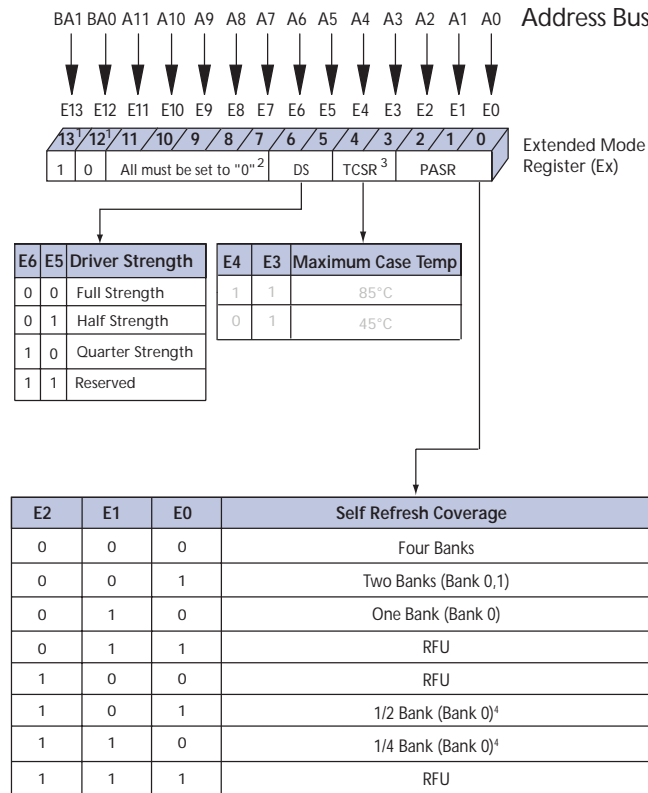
BA1 BA0 A11 A10 A9 A8 A7 A6 A5 A4 A3 A2 A1 A0 Address Bus

E13 E12 E11 E10 E9 E8 E7 E6 E5 E4 E3 E2 E1 E0

$13^1$ $12^1$ 11 10 9 8 7 6 5 4 3 2 1 0

1 0 All must be set to "0"$^2$ DS TCSR$^3$ PASR

Extended Mode Register (Ex)

| E6 | E5 | Driver Strength |
|---|---|---|
| 0 | 0 | Full Strength |
| 0 | 1 | Half Strength |
| 1 | 0 | Quarter Strength |
| 1 | 1 | Reserved |

| E4 | E3 | Maximum Case Temp |
|---|---|---|
| 1 | 1 | 85°C |
| 0 | 1 | 45°C |

| E2 | E1 | E0 | Self Refresh Coverage |
|---|---|---|---|
| 0 | 0 | 0 | Four Banks |
| 0 | 0 | 1 | Two Banks (Bank 0,1) |
| 0 | 1 | 0 | One Bank (Bank 0) |
| 0 | 1 | 1 | RFU |
| 1 | 0 | 0 | RFU |
| 1 | 0 | 1 | 1/2 Bank (Bank 0)$^4$ |
| 1 | 1 | 0 | 1/4 Bank (Bank 0)$^4$ |
| 1 | 1 | 1 | RFU |